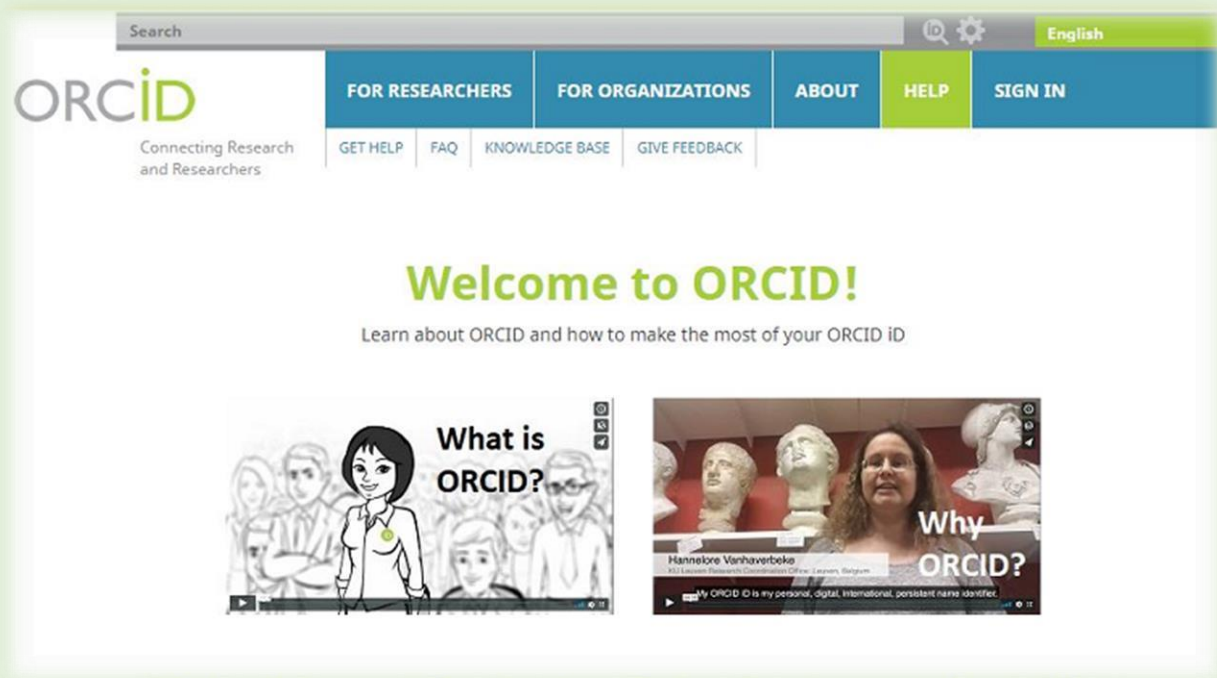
Search

English

ORCID

Connecting Research and Researchers

FOR RESEARCHERS | FOR ORGANIZATIONS | ABOUT | HELP | SIGN IN

GET HELP | FAQ | KNOWLEDGE BASE | GIVE FEEDBACK

Welcome to ORCID!

Learn about ORCID and how to make the most of your ORCID iD

What is ORCID?

Why ORCID?

Hannelore Vanhaverbeke
KU Leuven Research Coordination Office, Leuven, Belgium

My ORCID iD is my personal, digital, international, persistent name identifier.